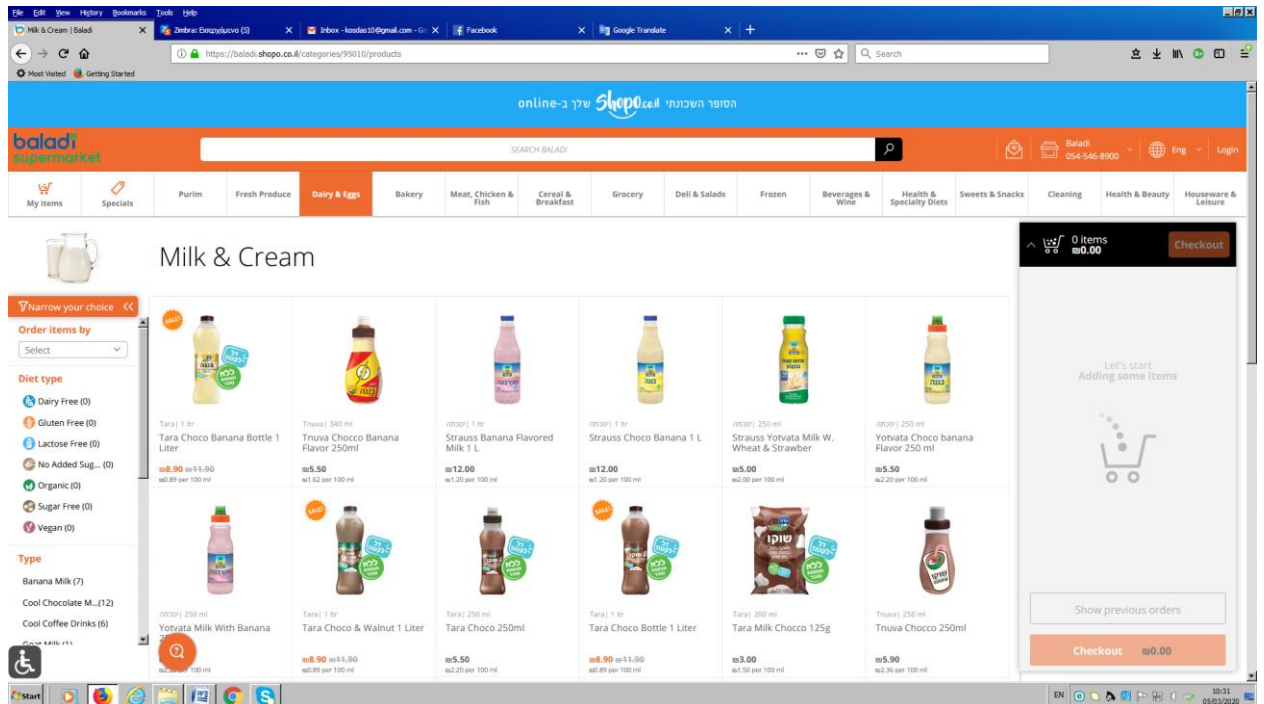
File Edit View History Bookmarks Tools Help

Milk & Cream | Baladi
Zimbra: Εισερχόμενο (5)
Inbox - kosdas10@gmail.com - Gm
Facebook
Google Translate

https://baladi.shopo.co.il/categories/95010/products
Search

Most Visited Getting Started

הסופר השכונתי shopo.co.il שלך ב-online

baladi supermarket
SEARCH BALADI
Baladi 054-546-8900
Eng
Login

My items
Specials
Purim
Fresh Produce
Dairy & Eggs
Bakery
Meat, Chicken & Fish
Cereal & Breakfast
Grocery
Deli & Salads
Frozen
Beverages & Wine
Health & Specialty Diets
Sweets & Snacks
Cleaning
Health & Beauty
Houseware & Leisure

Milk & Cream

0 items
₪0.00
Checkout

Narrow your choice
Order items by
Select
Diet type
Dairy Free (0)
Gluten Free (0)
Lactose Free (0)
No Added Sug... (0)
Organic (0)
Sugar Free (0)
Vegan (0)
Type
Banana Milk (7)
Cool Chocolate M...(12)
Cool Coffee Drinks (6)
Goat Milk (1)

Tara | 1 ltr
Tara Choco Banana Bottle 1 Liter
₪8.90 ₪11.90
₪0.89 per 100 ml

Tnuva | 340 ml
Tnuva Chocco Banana Flavor 250ml
₪5.50
₪1.62 per 100 ml

שטראוס | 1 ltr
Strauss Banana Flavored Milk 1 L
₪12.00
₪1.20 per 100 ml

שטראוס | 1 ltr
Strauss Choco Banana 1 L
₪12.00
₪1.20 per 100 ml

יטבתה | 250 ml
Strauss Yotvata Milk W. Wheat & Strawber
₪5.00
₪2.00 per 100 ml

יטבתה | 250 ml
Yotvata Choco banana Flavor 250 ml
₪5.50
₪2.20 per 100 ml

יטבתה | 250 ml
Yotvata Milk With Banana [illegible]
₪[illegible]
₪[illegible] per 100 ml

Tara | 1 ltr
Tara Choco & Walnut 1 Liter
₪8.90 ₪11.90
₪0.89 per 100 ml

Tara | 250 ml
Tara Choco 250ml
₪5.50
₪2.20 per 100 ml

Tara | 1 ltr
Tara Choco Bottle 1 Liter
₪8.90 ₪11.90
₪0.89 per 100 ml

Tara | 200 ml
Tara Milk Chocco 125g
₪3.00
₪1.50 per 100 ml

Tnuva | 250 ml
Tnuva Chocco 250ml
₪5.90
₪2.36 per 100 ml

Let's start
Adding some items

Show previous orders
Checkout ₪0.00

Start
EN 10:31 05/03/2020